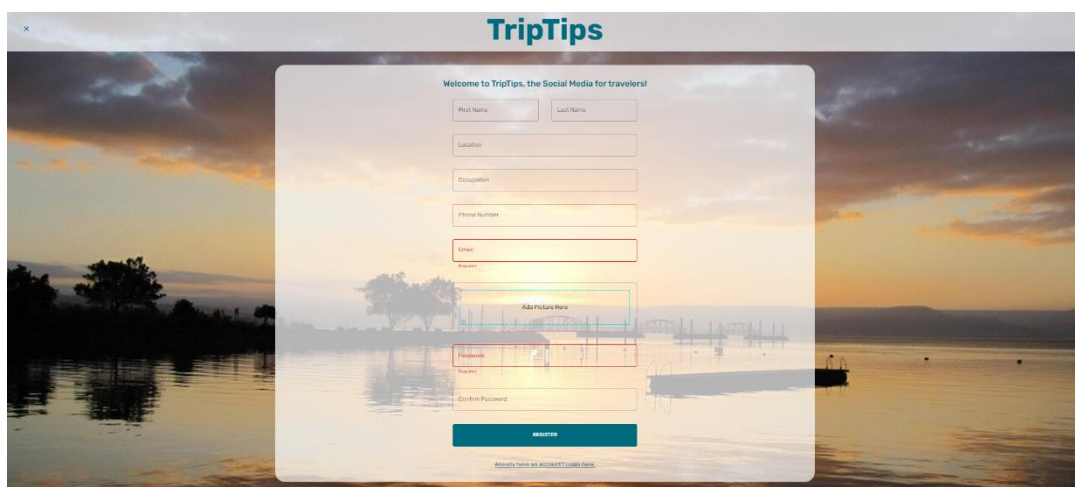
×

TripTips

Welcome to TripTips, the Social Media for travelers!

First Name

Last Name

Location

Occupation

Phone Number

Email

Required

Add Picture Here

Password

Required

Confirm Password

REGISTER

Already have an account? Login here.